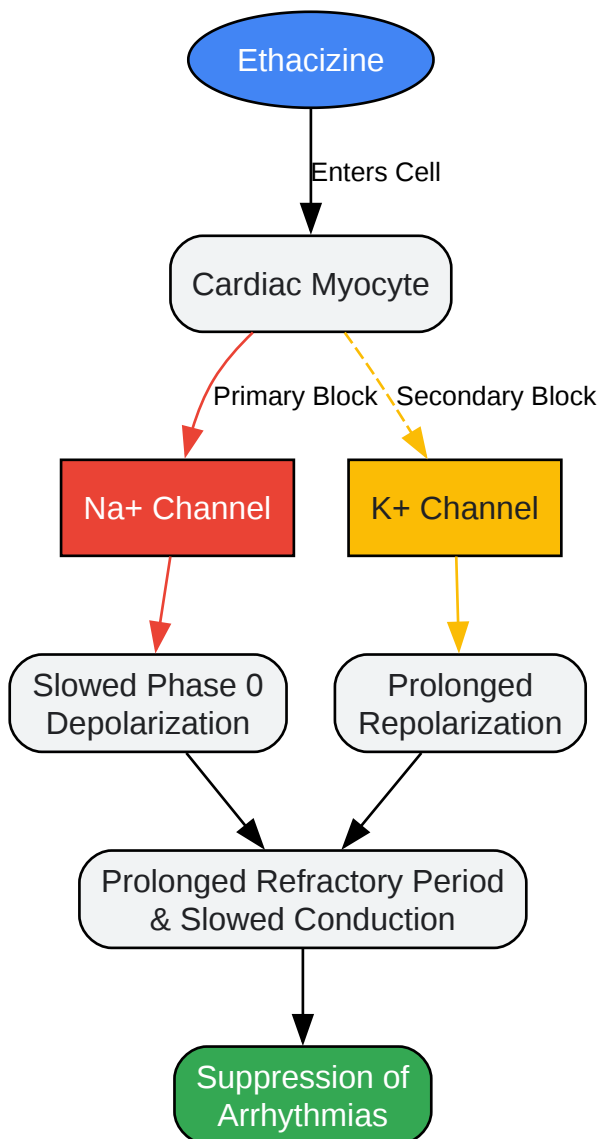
Ethacizine

Enters Cell

Cardiac Myocyte

Primary Block

Secondary Block

Na+ Channel

K+ Channel

Slowed Phase 0 Depolarization

Prolonged Repolarization

Prolonged Refractory Period & Slowed Conduction

Suppression of Arrhythmias